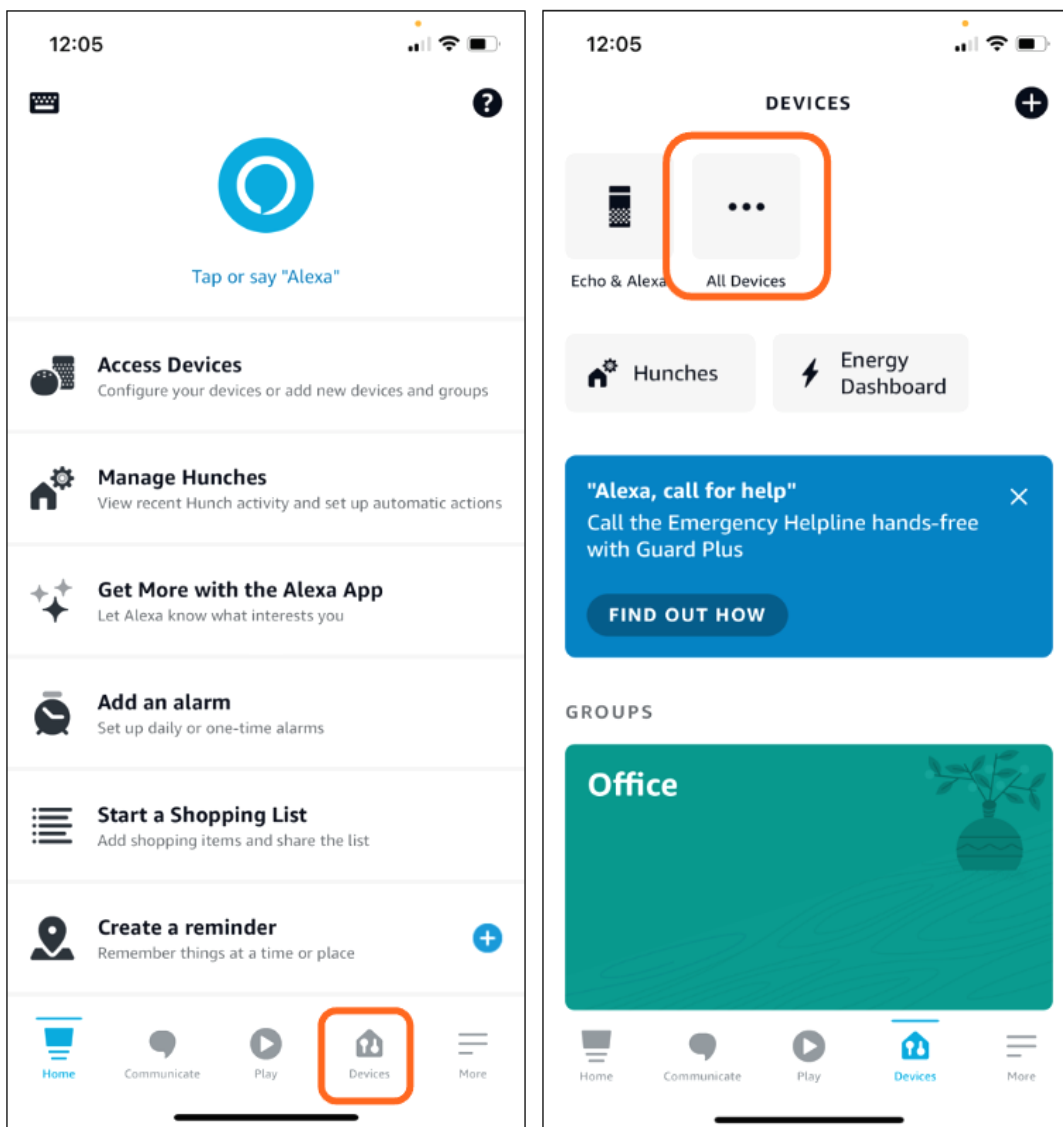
12:05

Tap or say "Alexa"

Access Devices
Configure your devices or add new devices and groups

Manage Hunches
View recent Hunch activity and set up automatic actions

Get More with the Alexa App
Let Alexa know what interests you

Add an alarm
Set up daily or one-time alarms

Start a Shopping List
Add shopping items and share the list

Create a reminder
Remember things at a time or place

Home Communicate Play Devices More

12:05

DEVICES

Echo & Alexa All Devices

Hunches Energy Dashboard

"Alexa, call for help"
Call the Emergency Helpline hands-free with Guard Plus

FIND OUT HOW

GROUPS

Office

Home Communicate Play Devices More